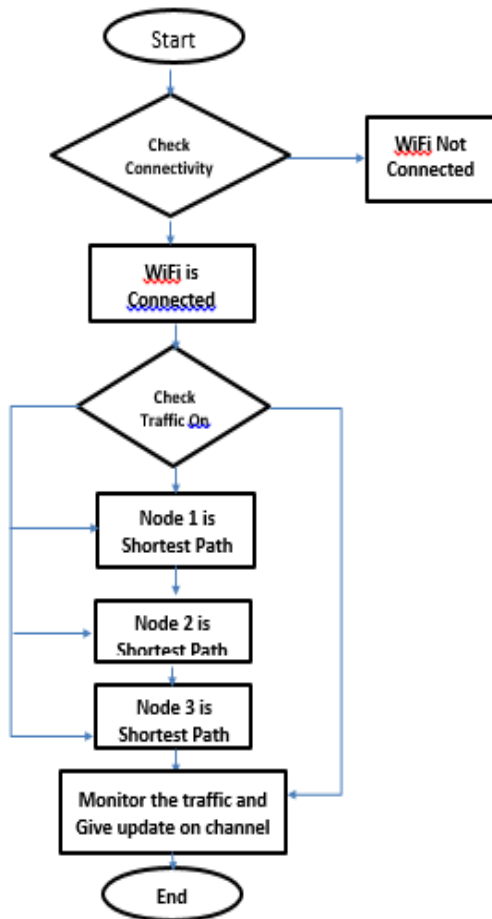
Start

Check Connectivity

WiFi Not Connected

WiFi is Connected

Check Traffic On

Node 1 is Shortest Path

Node 2 is Shortest Path

Node 3 is Shortest Path

Monitor the traffic and Give update on channel

End